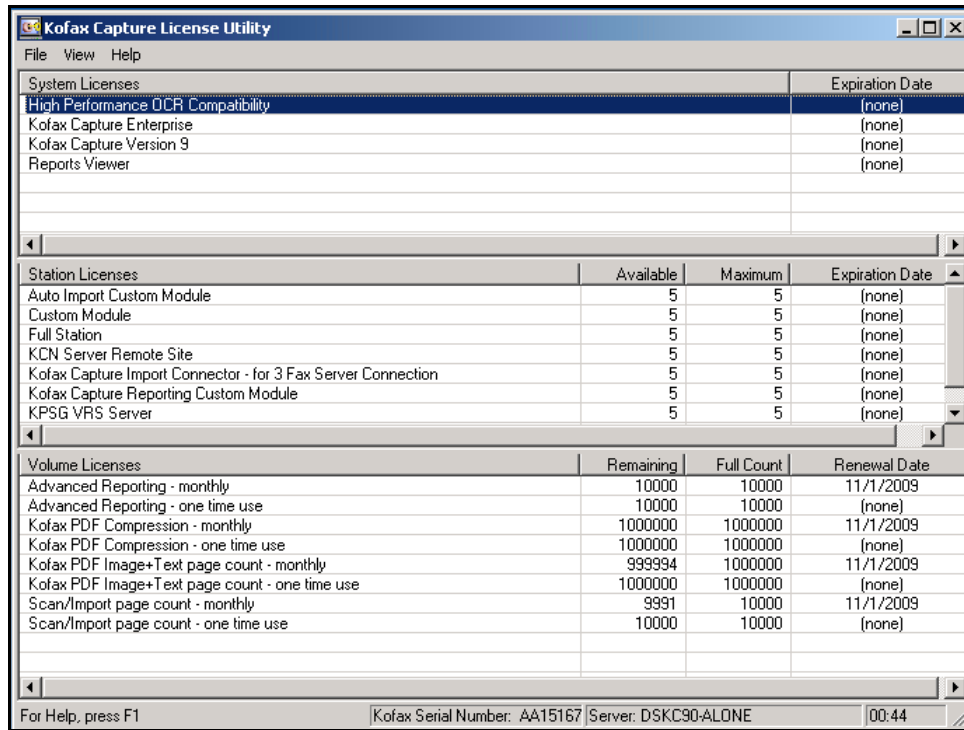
Kofax Capture License Utility

File View Help

| System Licenses | Expiration Date |
|---|---|
| High Performance OCR Compatibility | (none) |
| Kofax Capture Enterprise | (none) |
| Kofax Capture Version 9 | (none) |
| Reports Viewer | (none) |

| Station Licenses | Available | Maximum | Expiration Date |
|---|---|---|---|
| Auto Import Custom Module | 5 | 5 | (none) |
| Custom Module | 5 | 5 | (none) |
| Full Station | 5 | 5 | (none) |
| KCN Server Remote Site | 5 | 5 | (none) |
| Kofax Capture Import Connector - for 3 Fax Server Connection | 5 | 5 | (none) |
| Kofax Capture Reporting Custom Module | 5 | 5 | (none) |
| KPSG VRS Server | 5 | 5 | (none) |

| Volume Licenses | Remaining | Full Count | Renewal Date |
|---|---|---|---|
| Advanced Reporting - monthly | 10000 | 10000 | 11/1/2009 |
| Advanced Reporting - one time use | 10000 | 10000 | (none) |
| Kofax PDF Compression - monthly | 1000000 | 1000000 | 11/1/2009 |
| Kofax PDF Compression - one time use | 1000000 | 1000000 | (none) |
| Kofax PDF Image+Text page count - monthly | 999994 | 1000000 | 11/1/2009 |
| Kofax PDF Image+Text page count - one time use | 1000000 | 1000000 | (none) |
| Scan/Import page count - monthly | 9991 | 10000 | 11/1/2009 |
| Scan/Import page count - one time use | 10000 | 10000 | (none) |

For Help, press F1 | Kofax Serial Number: AA15167 | Server: DSKC90-ALONE | 00:44